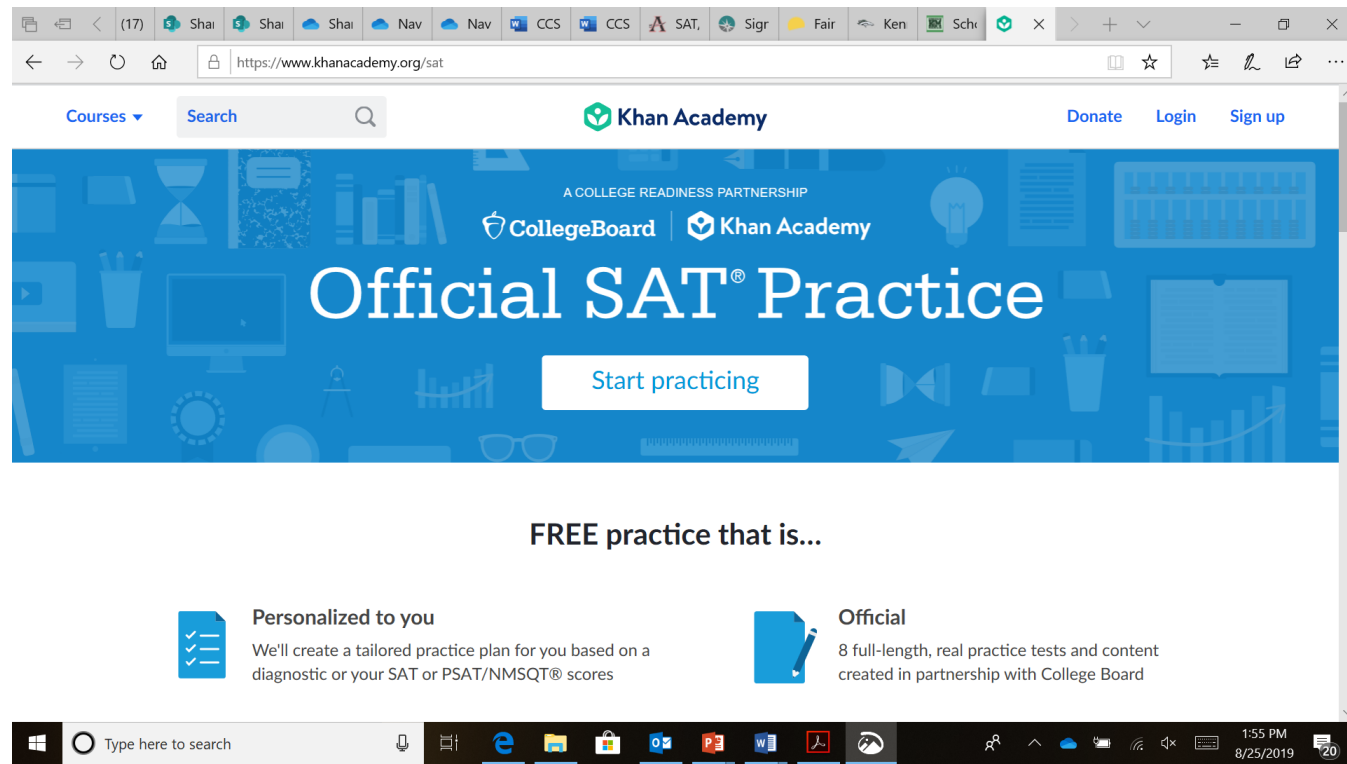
(17) Sha Sha Sha Nav Nav CCS CCS SAT, Sigr Fair Ken Sch

https://www.khanacademy.org/sat

Courses Search Khan Academy Donate Login Sign up

A COLLEGE READINESS PARTNERSHIP

CollegeBoard | Khan Academy

Official SAT® Practice

Start practicing

FREE practice that is...

Personalized to you

We'll create a tailored practice plan for you based on a diagnostic or your SAT or PSAT/NMSQT® scores

Official

8 full-length, real practice tests and content created in partnership with College Board

Type here to search

1:55 PM
8/25/2019

20